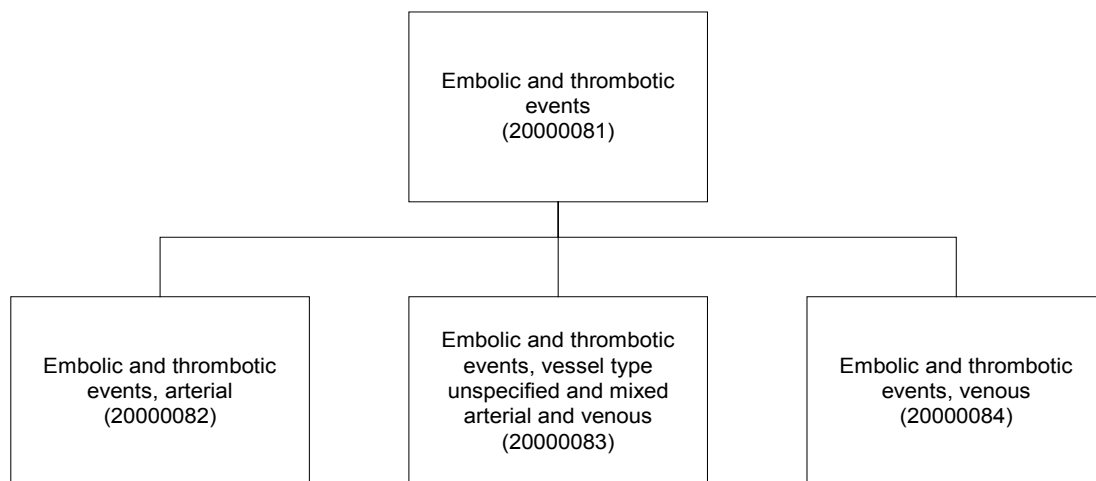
Embolic and thrombotic events
(20000081)

Embolic and thrombotic events, arterial
(20000082)

Embolic and thrombotic events, vessel type unspecified and mixed arterial and venous
(20000083)

Embolic and thrombotic events, venous
(20000084)